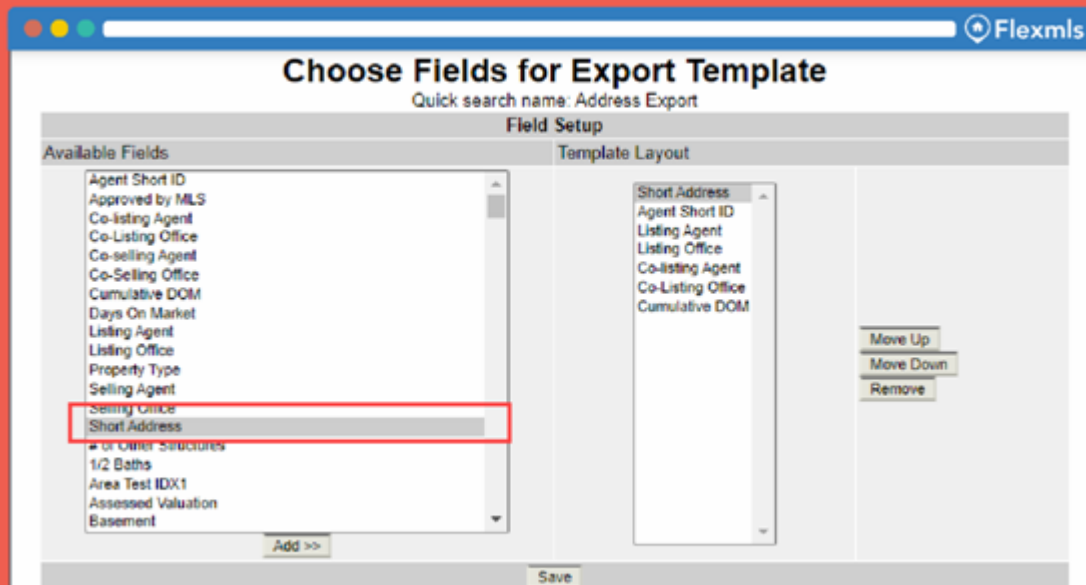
Flexmls

Choose Fields for Export Template

Quick search name: Address Export

Field Setup

Available Fields

Template Layout

Agent Short ID
Approved by MLS
Co-listing Agent
Co-Listing Office
Co-selling Agent
Co-Selling Office
Cumulative DOM
Days On Market
Listing Agent
Listing Office
Property Type
Selling Agent
Selling Office
Short Address
# of Other Structures
1/2 Baths
Area Test IDX1
Assessed Valuation
Basement

Add >>

Short Address
Agent Short ID
Listing Agent
Listing Office
Co-listing Agent
Co-Listing Office
Cumulative DOM

Move Up
Move Down
Remove

Save